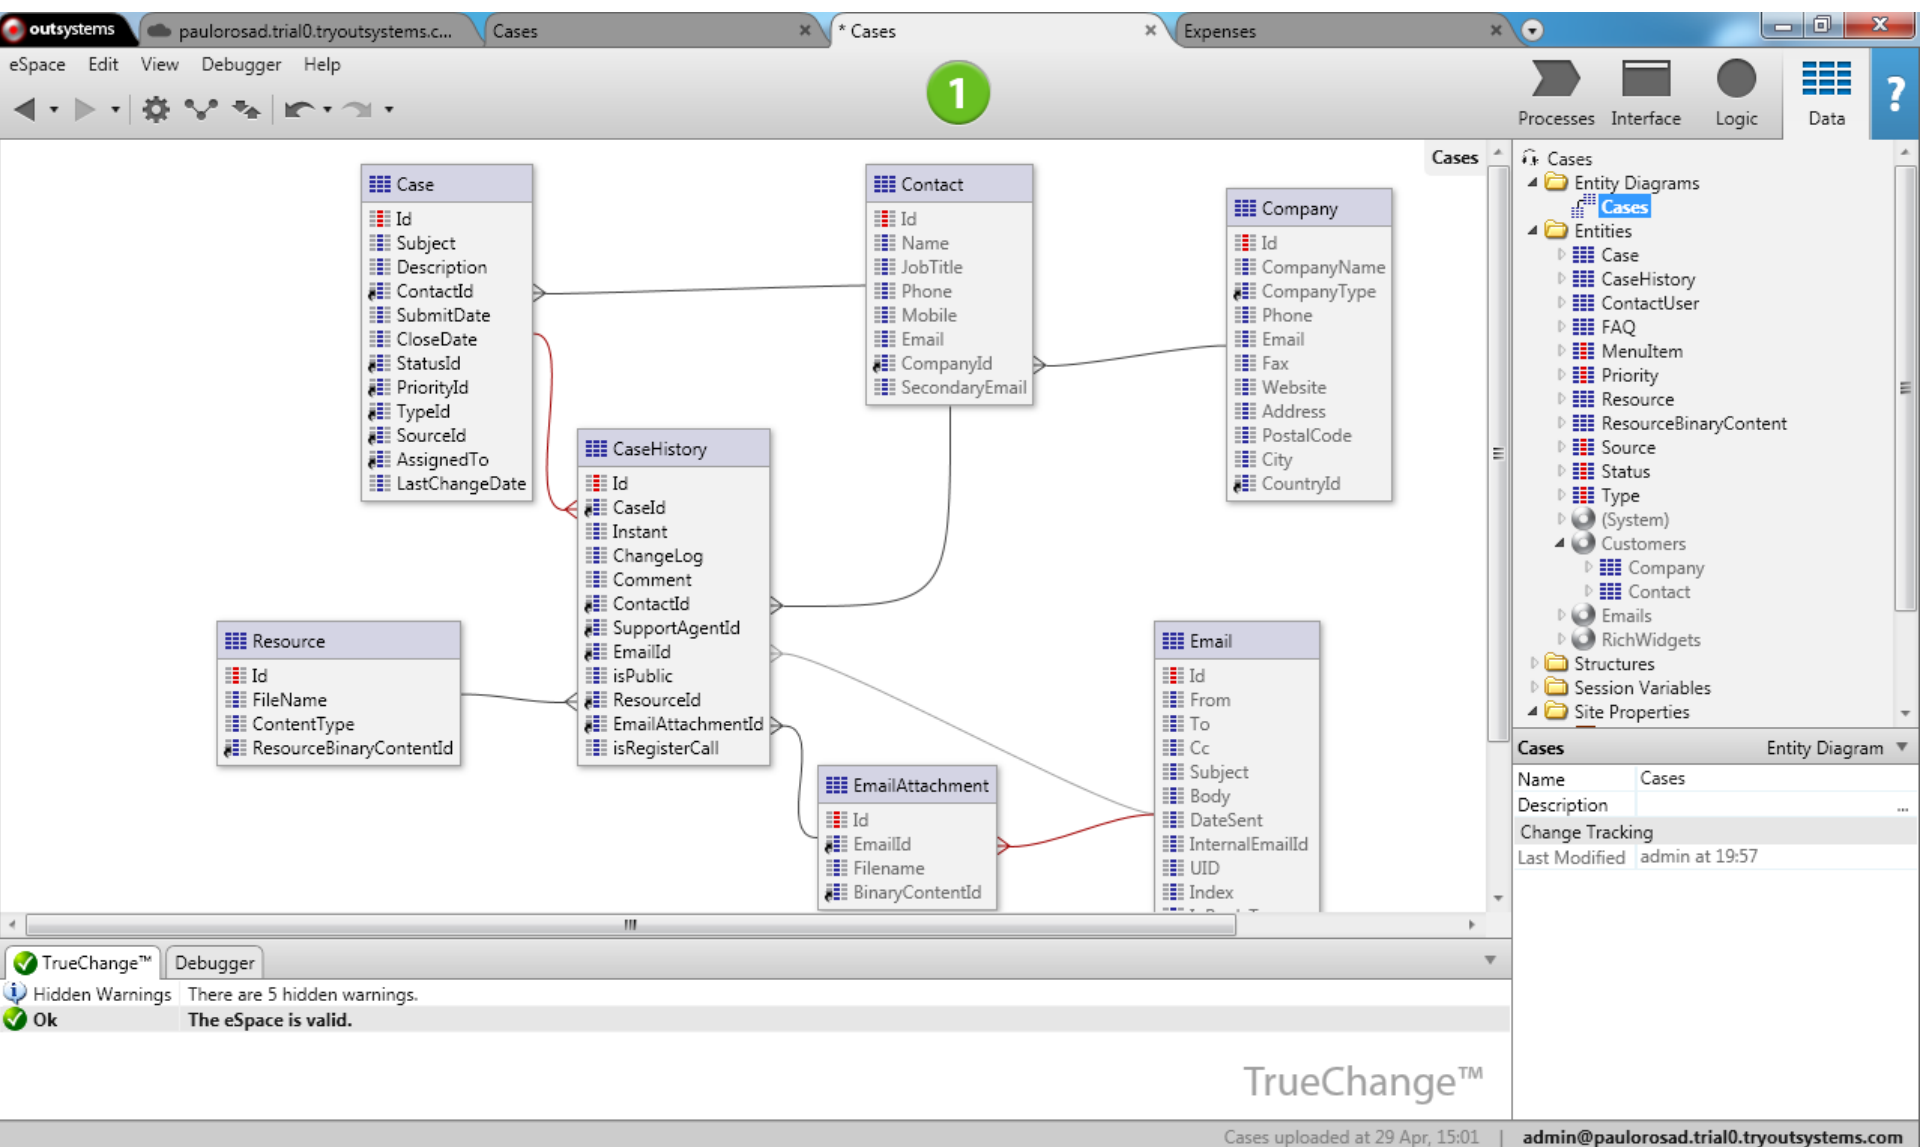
outsystems | paulorosad.trial0.tryoutsystems.c... | Cases | * Cases | Expenses

eSpace Edit View Debugger Help

1

Processes Interface Logic Data ?

Cases

Case
Id
Subject
Description
ContactId
SubmitDate
CloseDate
StatusId
PriorityId
TypeId
SourceId
AssignedTo
LastChangeDate

Contact
Id
Name
JobTitle
Phone
Mobile
Email
CompanyId
SecondaryEmail

Company
Id
CompanyName
CompanyType
Phone
Email
Fax
Website
Address
PostalCode
City
CountryId

CaseHistory
Id
CaseId
Instant
ChangeLog
Comment
ContactId
SupportAgentId
EmailId
isPublic
ResourceId
EmailAttachmentId
isRegisterCall

Resource
Id
FileName
ContentType
ResourceBinaryContentId

Email
Id
From
To
Cc
Subject
Body
DateSent
InternalEmailId
UID
Index

EmailAttachment
Id
EmailId
Filename
BinaryContentId

Cases
Entity Diagrams
Cases
Entities
Case
CaseHistory
ContactUser
FAQ
MenuItem
Priority
Resource
ResourceBinaryContent
Source
Status
Type
(System)
Customers
Company
Contact
Emails
RichWidgets
Structures
Session Variables
Site Properties

Cases Entity Diagram
| Name | Cases |
|---|---|
| Description | ... |
| Change Tracking | |
| Last Modified | admin at 19:57 |

TrueChange™ Debugger
Hidden Warnings There are 5 hidden warnings.
Ok The eSpace is valid.

TrueChange™

Cases uploaded at 29 Apr, 15:01 | admin@paulorosad.trial0.tryoutsystems.com